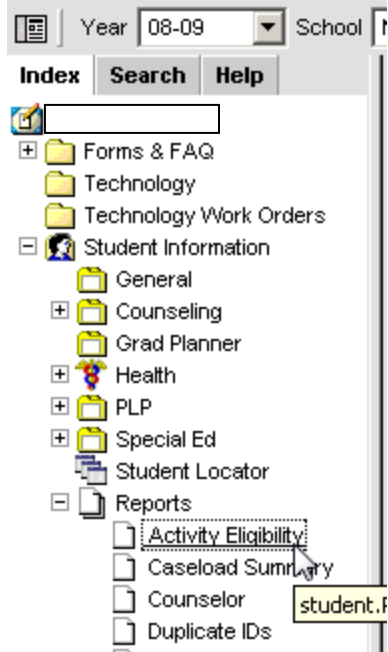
Year 08-09 School N

Index Search Help

Forms & FAQ
Technology
Technology Work Orders
Student Information
General
Counseling
Grad Planner
Health
PLP
Special Ed
Student Locator
Reports
Activity Eligibility
Caseload Summary
Counselor
Duplicate IDs

student.F